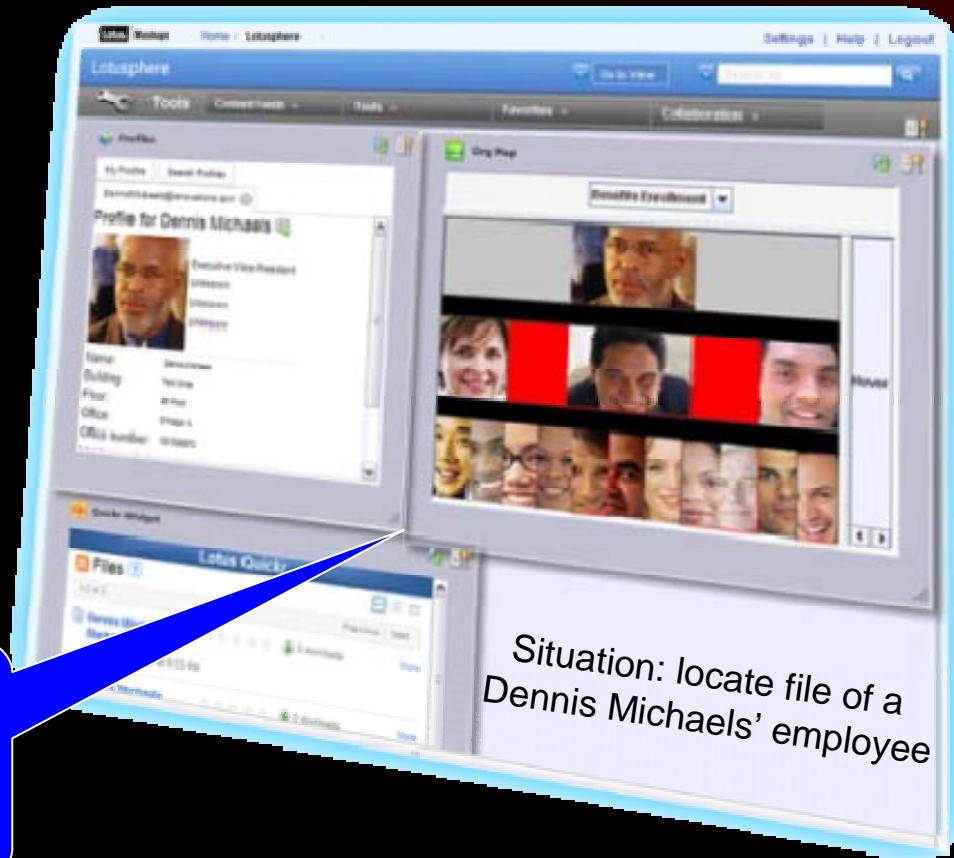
Lotus Mashups Home › Lotusphere

Settings | Help | Logout

Lotusphere

Go to View

Tools

Profiles

My Profile Search Profiles

Profile for Dennis Michaels

Executive Vice President

Name:
Building:
Floor:
Office:
Office Number:

Org Map

Benefits Enrollment

Quickr Widget

Lotus Quickr

Files

Situation: locate file of a Dennis Michaels' employee